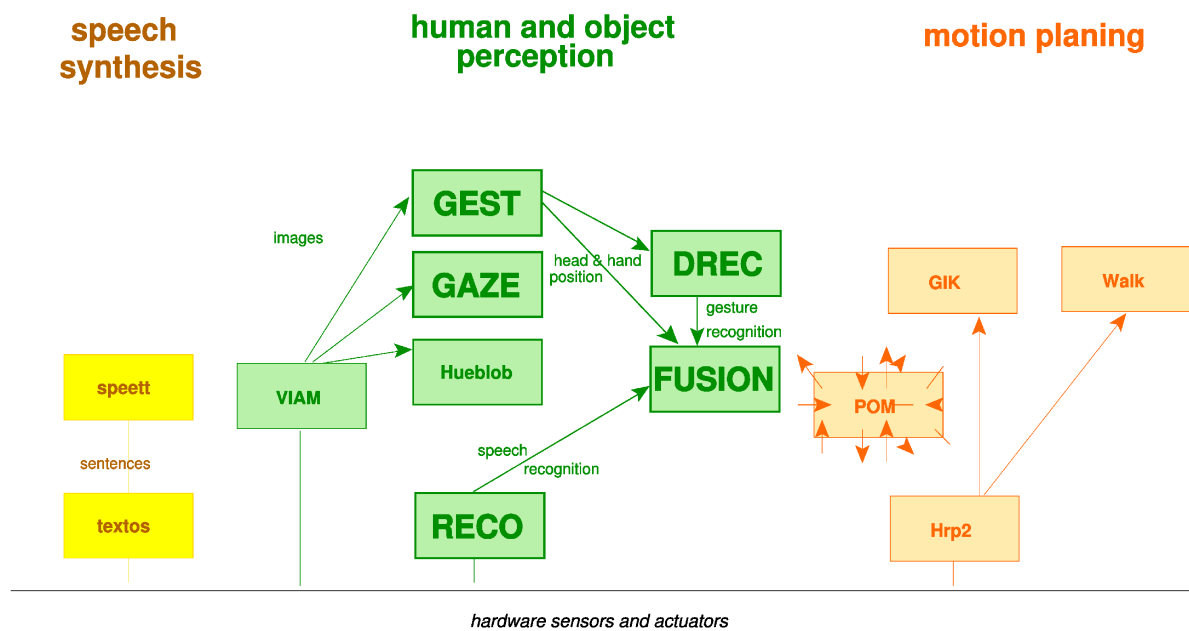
speech synthesis

human and object perception

motion planing

GEST

GAZE

Hueblob

DREC

FUSION

RECO

VIAM

images

head & hand position

gesture recognition

speech recognition

speett

sentences

textos

GIK

Walk

POM

Hrp2

hardware sensors and actuators